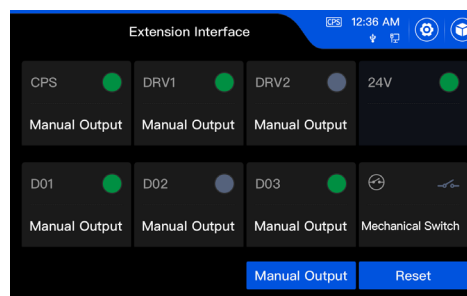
Extension Interface

CPS 12:36 AM

CPS

Manual Output

DRV1

Manual Output

DRV2

Manual Output

24V

D01

Manual Output

D02

Manual Output

D03

Manual Output

Mechanical Switch

Manual Output

Reset